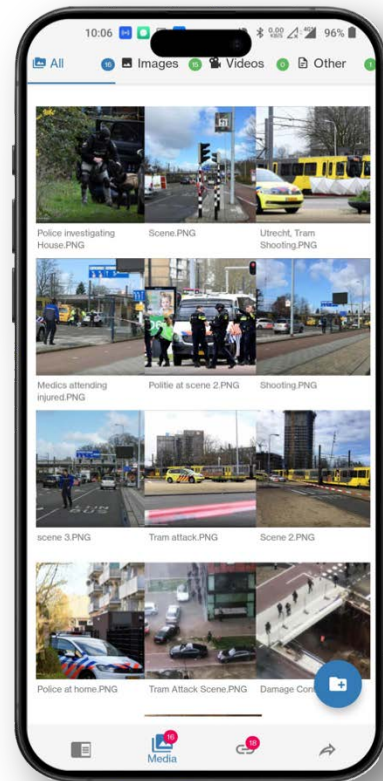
10:06 96%

All 16 Images 15 Videos 0 Other

Police investigating House.PNG

Scene.PNG

Utrecht, Tram Shooting.PNG

Medics attending injured.PNG

Politie at scene 2.PNG

Shooting.PNG

scene 3.PNG

Tram attack.PNG

Scene 2.PNG

Police at home.PNG

Tram Attack Scene.PNG

Damage Cont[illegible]

16 Media

18